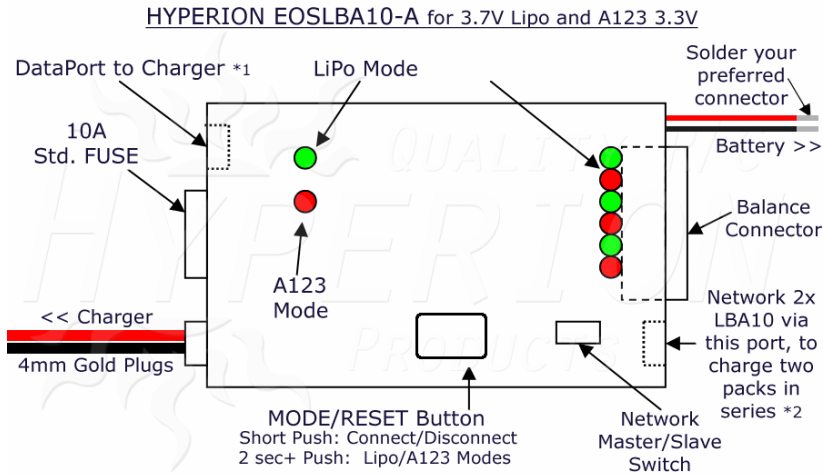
HYPERION EOSLBA10-A for 3.7V Lipo and A123 3.3V

DataPort to Charger *1

LiPo Mode

Solder your preferred connector

Battery >>

10A Std. FUSE

Balance Connector

A123 Mode

Network 2x LBA10 via this port, to charge two packs in series *2

<< Charger

4mm Gold Plugs

MODE/RESET Button
Short Push: Connect/Disconnect
2 sec+ Push: Lipo/A123 Modes

Network Master/Slave Switch

QUALITY HYPERION PRODUCTS